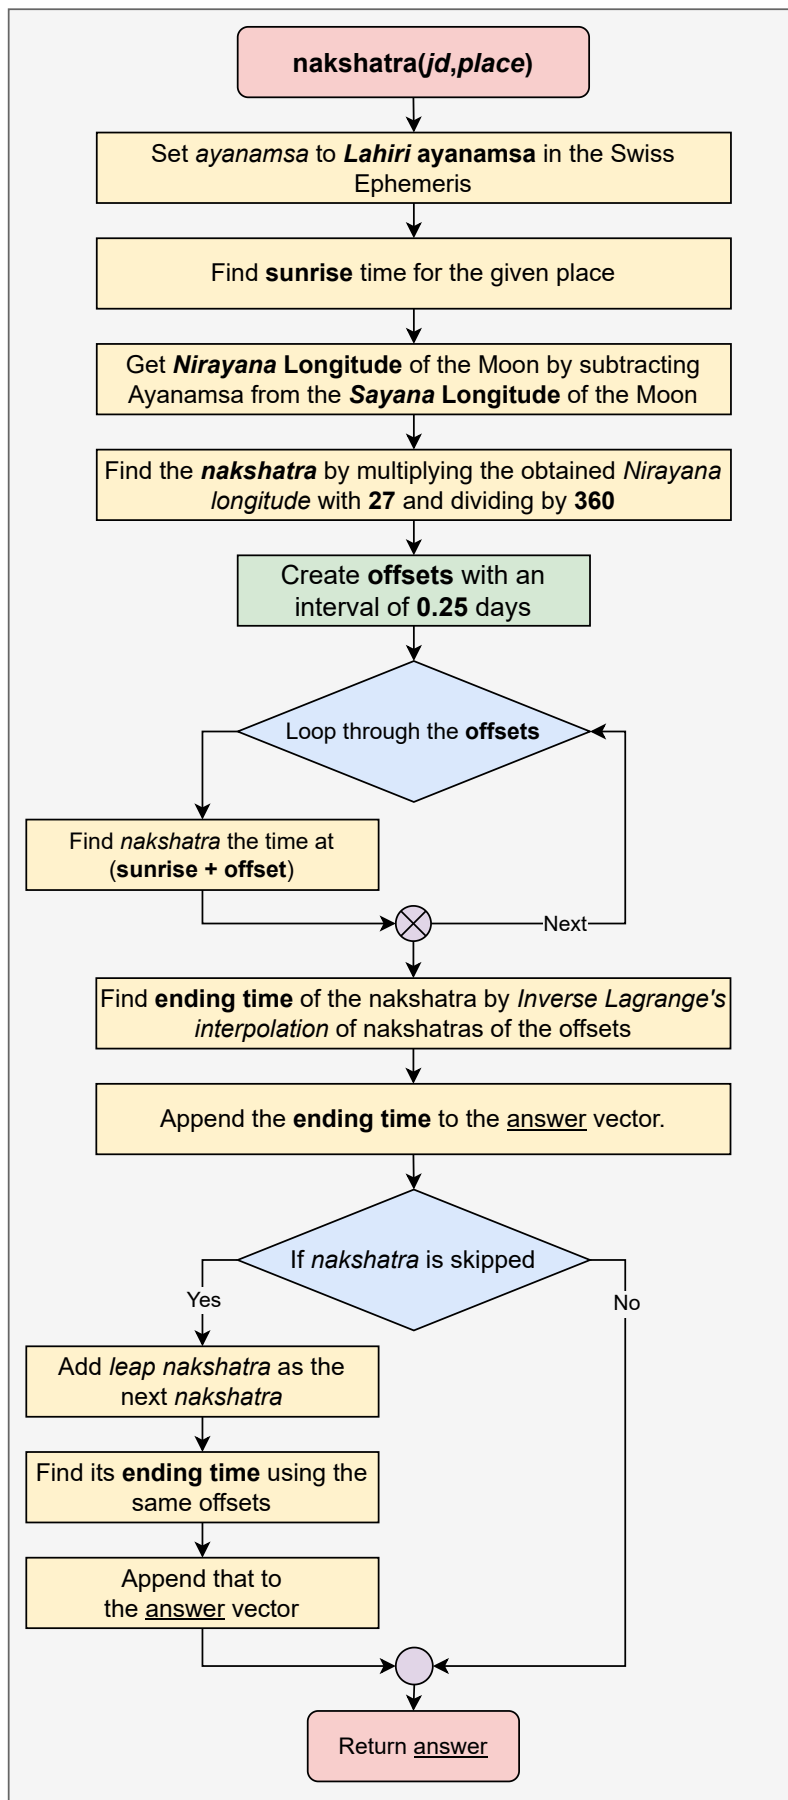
nakshatra(jd,place)

Set ayanamsa to Lahiri ayanamsa in the Swiss Ephemeris

Find sunrise time for the given place

Get Nirayana Longitude of the Moon by subtracting Ayanamsa from the Sayana Longitude of the Moon

Find the nakshatra by multiplying the obtained Nirayana longitude with 27 and dividing by 360

Create offsets with an interval of 0.25 days

Loop through the offsets

Find nakshatra the time at (sunrise + offset)

Next

Find ending time of the nakshatra by Inverse Lagrange's interpolation of nakshatras of the offsets

Append the ending time to the answer vector.

If nakshatra is skipped

Yes

No

Add leap nakshatra as the next nakshatra

Find its ending time using the same offsets

Append that to the answer vector

Return answer